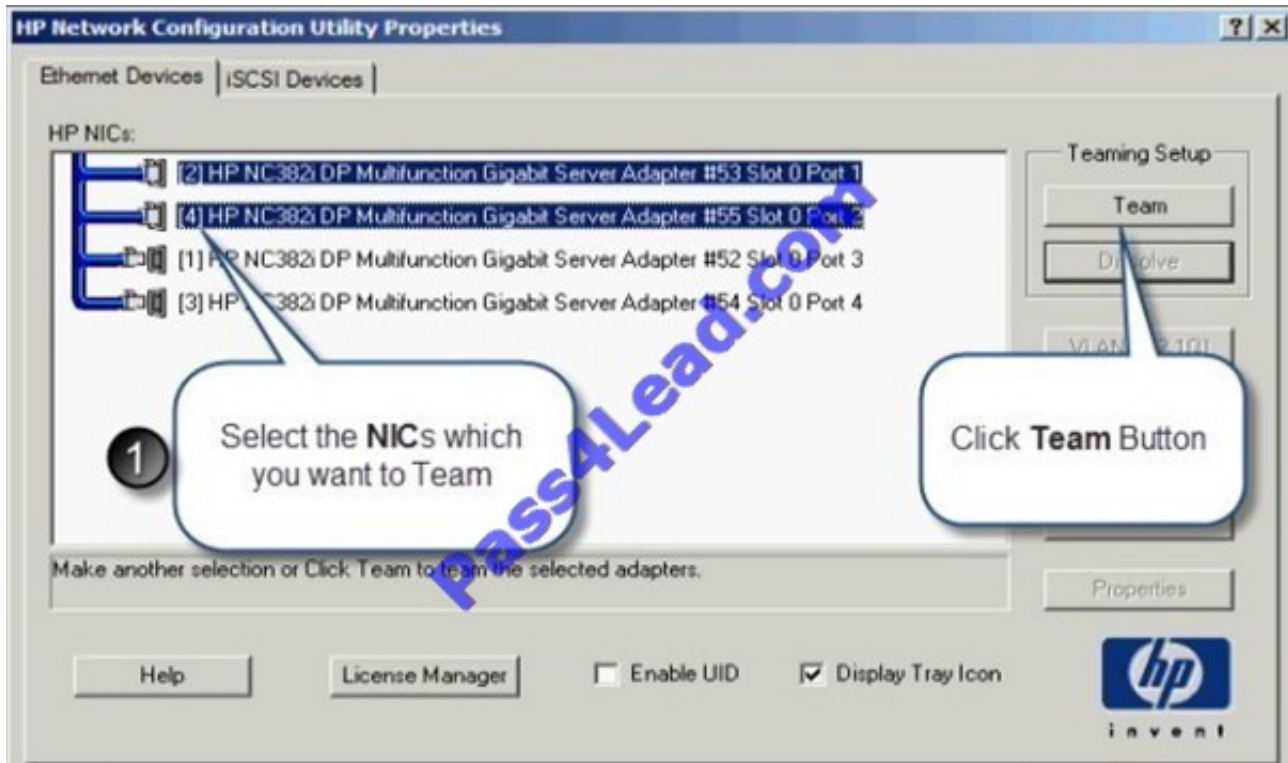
HP Network Configuration Utility Properties

? X

Ethernet Devices | iSCSI Devices

HP NICs:

[2] HP NC382i DP Multifunction Gigabit Server Adapter #53 Slot 0 Port 1
[4] HP NC382i DP Multifunction Gigabit Server Adapter #55 Slot 0 Port 2
[1] HP NC382i DP Multifunction Gigabit Server Adapter #52 Slot 0 Port 3
[3] HP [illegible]C382i DP Multifunction Gigabit Server Adapter #54 Slot 0 Port 4

Teaming Setup

Team

Dissolve

VLAN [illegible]

1

Select the NICs which you want to Team

Click Team Button

pass4Lead.com

Make another selection or Click Team to team the selected adapters.

Properties

Help

License Manager

Enable UID

Display Tray Icon

hp
invent